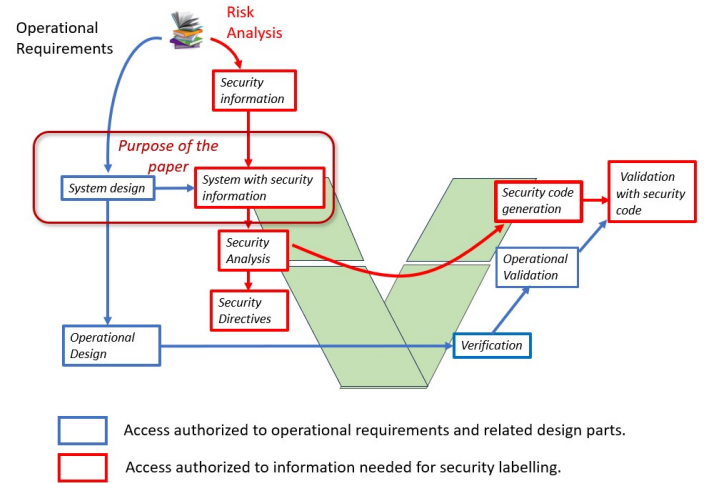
Operational Requirements

Risk Analysis

Security information

Purpose of the paper

System design

System with security information

Security Analysis

Security Directives

Security code generation

Validation with security code

Operational Validation

Operational Design

Verification

Access authorized to operational requirements and related design parts.

Access authorized to information needed for security labelling.